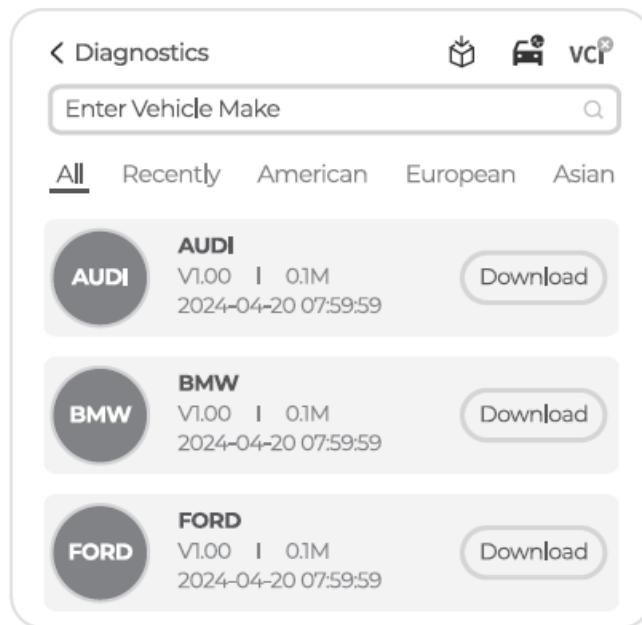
< Diagnostics

VCI

Enter Vehicle Make

All Recently American European Asian

AUDI
AUDI
V1.00 | 0.1M
2024-04-20 07:59:59
Download

BMW
BMW
V1.00 | 0.1M
2024-04-20 07:59:59
Download

FORD
FORD
V1.00 | 0.1M
2024-04-20 07:59:59
Download